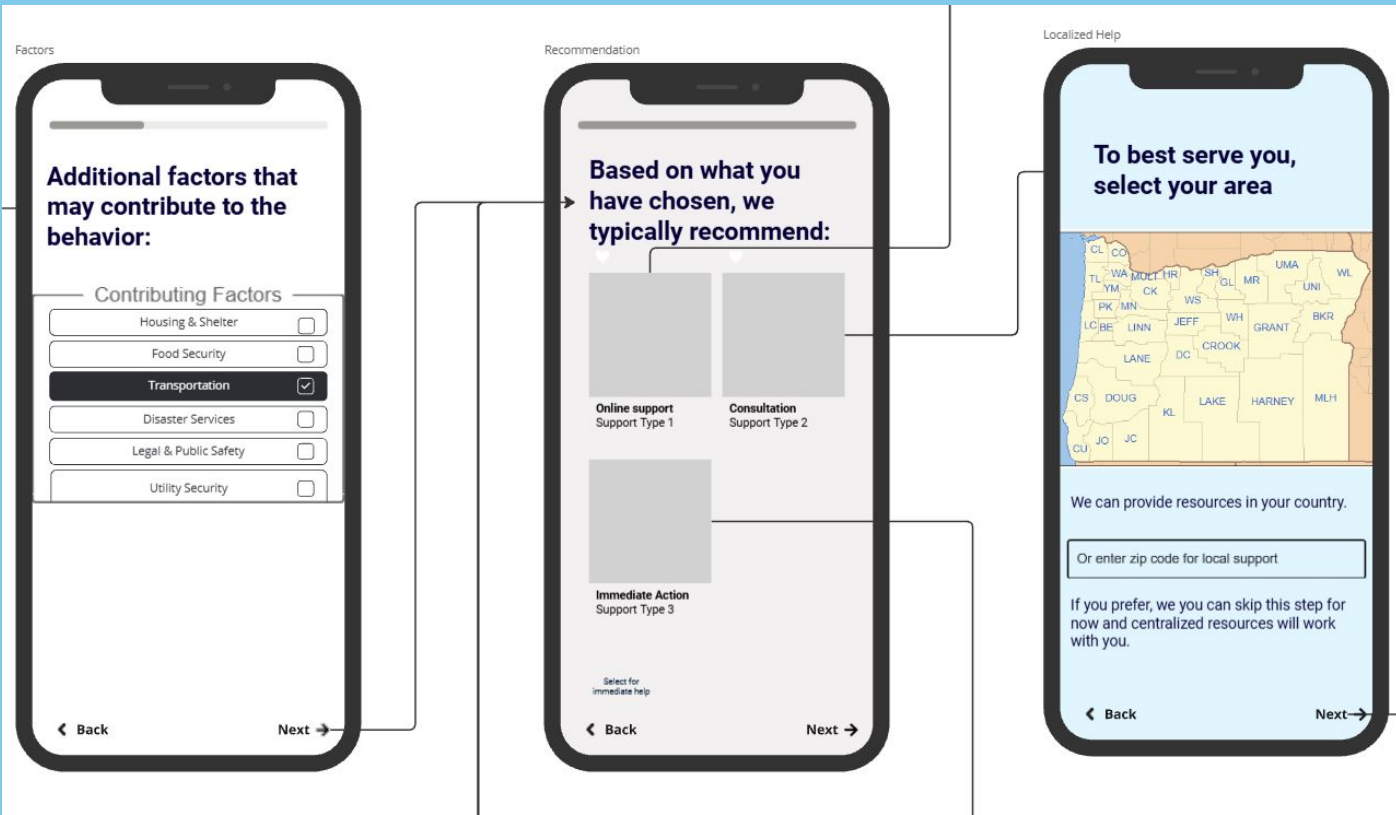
Factors

Additional factors that may contribute to the behavior:

Contributing Factors

Housing & Shelter

Food Security

Transportation

Disaster Services

Legal & Public Safety

Utility Security

Back

Next

Recommendation

Based on what you have chosen, we typically recommend:

Online support
Support Type 1

Consultation
Support Type 2

Immediate Action
Support Type 3

Select for immediate help

Back

Next

Localized Help

To best serve you, select your area

CL CO TL WA MULT HR SH GL MR UMA WL YM CK UNI WS PK MN LC BE LINN JEFF WH GRANT BKR CROOK LANE DC CS DOUG LAKE HARNEY MLH KL JO JC CU

We can provide resources in your country.

Or enter zip code for local support

If you prefer, we you can skip this step for now and centralized resources will work with you.

Back

Next